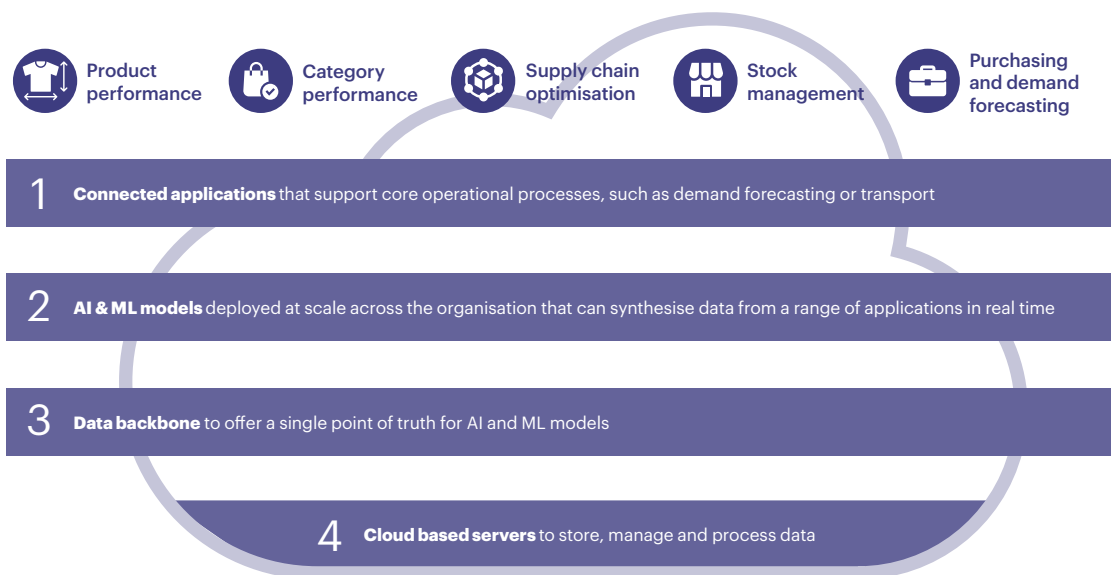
Product performance

Category performance

Supply chain optimisation

Stock management

Purchasing and demand forecasting

1 **Connected applications** that support core operational processes, such as demand forecasting or transport

2 **AI & ML models** deployed at scale across the organisation that can synthesise data from a range of applications in real time

3 **Data backbone** to offer a single point of truth for AI and ML models

4 **Cloud based servers** to store, manage and process data